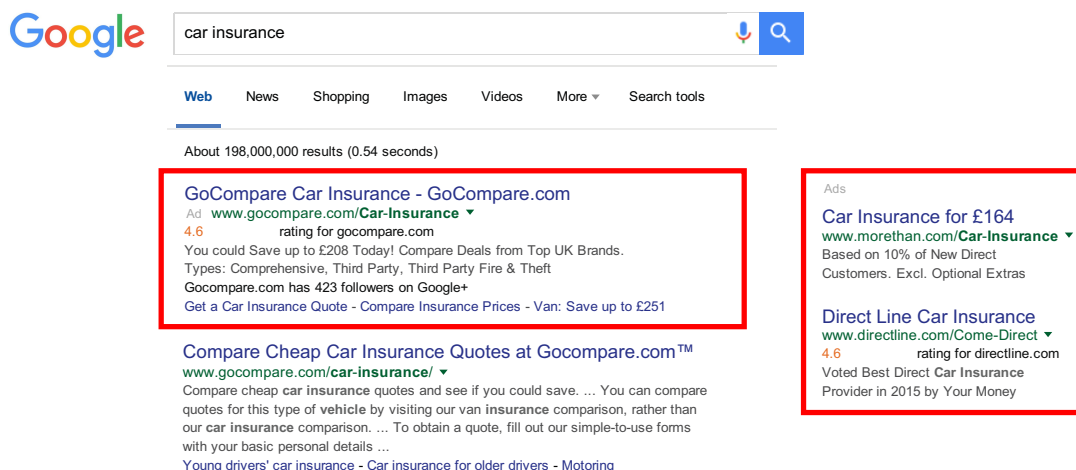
Google

car insurance

Web News Shopping Images Videos More Search tools

About 198,000,000 results (0.54 seconds)

GoCompare Car Insurance - GoCompare.com
Ad www.gocompare.com/Car-Insurance
4.6 rating for gocompare.com
You could Save up to £208 Today! Compare Deals from Top UK Brands.
Types: Comprehensive, Third Party, Third Party Fire & Theft
Gocompare.com has 423 followers on Google+
Get a Car Insurance Quote - Compare Insurance Prices - Van: Save up to £251

Compare Cheap Car Insurance Quotes at Gocompare.com™
www.gocompare.com/car-insurance/
Compare cheap car insurance quotes and see if you could save. ... You can compare quotes for this type of vehicle by visiting our van insurance comparison, rather than our car insurance comparison. ... To obtain a quote, fill out our simple-to-use forms with your basic personal details ...
Young drivers' car insurance - Car insurance for older drivers - Motoring

Ads

Car Insurance for £164
www.morethan.com/Car-Insurance
Based on 10% of New Direct Customers. Excl. Optional Extras

Direct Line Car Insurance
www.directline.com/Come-Direct
4.6 rating for directline.com
Voted Best Direct Car Insurance Provider in 2015 by Your Money